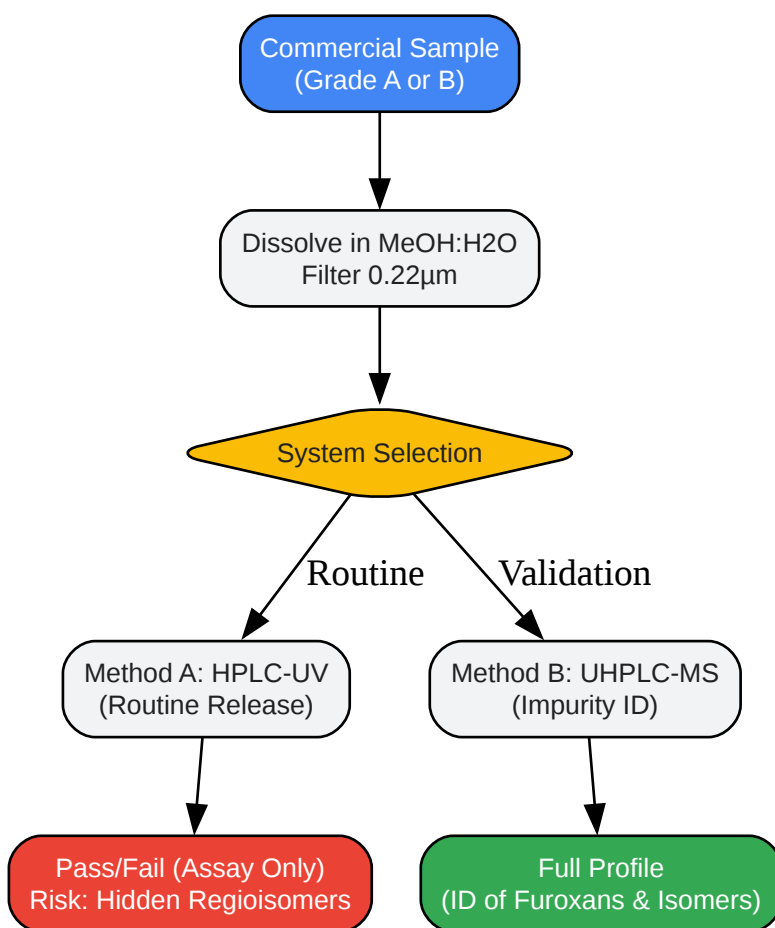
Commercial Sample
(Grade A or B)

Dissolve in MeOH:H2O
Filter 0.22µm

System Selection

Routine

Validation

Method A: HPLC-UV
(Routine Release)

Method B: UHPLC-MS
(Impurity ID)

Pass/Fail (Assay Only)
Risk: Hidden Regioisomers

Full Profile
(ID of Furoxans & Isomers)